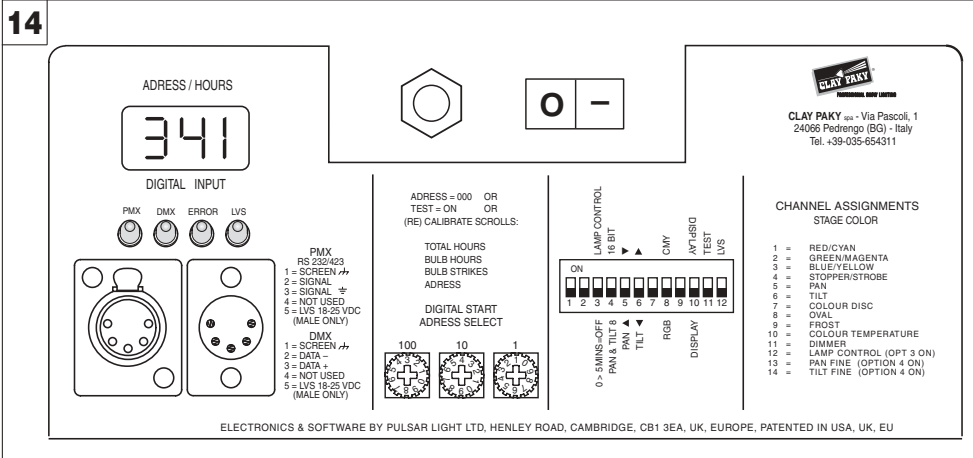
14

ADRESS / HOURS

341

DIGITAL INPUT

PMX DMX ERROR LVS

PMX
RS 232/423
1 = SCREEN
2 = SIGNAL
3 = SIGNAL
4 = NOT USED
5 = LVS 18-25 VDC
(MALE ONLY)

DMX
1 = SCREEN
2 = DATA –
3 = DATA +
4 = NOT USED
5 = LVS 18-25 VDC
(MALE ONLY)

O –

ADRESS = 000 OR
TEST = ON OR
(RE) CALIBRATE SCROLLS:

TOTAL HOURS
BULB HOURS
BULB STRIKES
ADRESS

DIGITAL START
ADRESS SELECT

100 10 1

LAMP CONTROL
16 BIT
▶ ▲
CMY
DISPLAY
TEST
LVS

ON

1 2 3 4 5 6 7 8 9 10 11 12

0 > 5MINS=OFF
PAN & TILT 8
PAN ◀
TILT ▼
RGB
DISPLAY

CLAY PAKY
PROFESSIONAL SHOW LIGHTING

CLAY PAKY spa - Via Pascoli, 1
24066 Pedrengo (BG) - Italy
Tel. +39-035-654311

CHANNEL ASSIGNMENTS
STAGE COLOR

1 = RED/CYAN
2 = GREEN/MAGENTA
3 = BLUE/YELLOW
4 = STOPPER/STROBE
5 = PAN
6 = TILT
7 = COLOUR DISC
8 = OVAL
9 = FROST
10 = COLOUR TEMPERATURE
11 = DIMMER
12 = LAMP CONTROL (OPT 3 ON)
13 = PAN FINE (OPTION 4 ON)
14 = TILT FINE (OPTION 4 ON)

ELECTRONICS & SOFTWARE BY PULSAR LIGHT LTD, HENLEY ROAD, CAMBRIDGE, CB1 3EA, UK, EUROPE, PATENTED IN USA, UK, EU